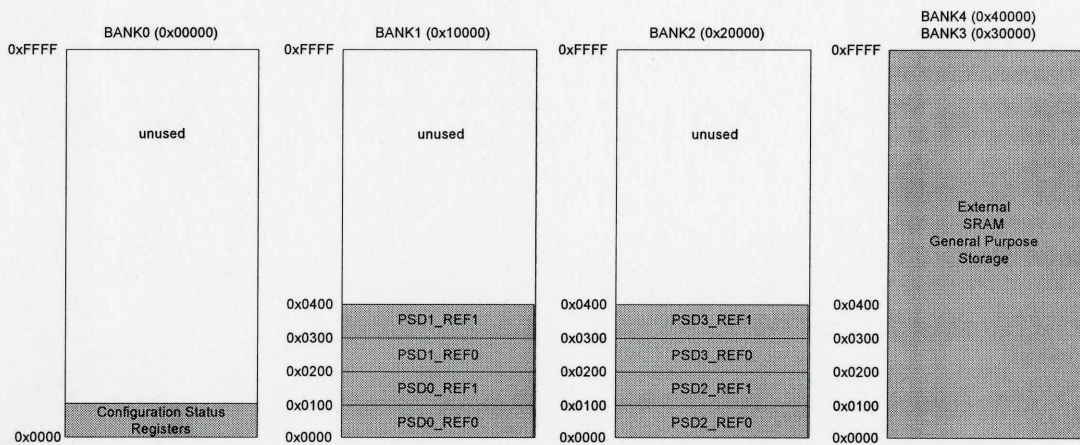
BANK0 (0x00000)

0xFFFF

unused

Configuration Status Registers

0x0000

BANK1 (0x10000)

0xFFFF

unused

0x0400

PSD1_REF1

0x0300

PSD1_REF0

0x0200

PSD0_REF1

0x0100

PSD0_REF0

0x0000

BANK2 (0x20000)

0xFFFF

unused

0x0400

PSD3_REF1

0x0300

PSD3_REF0

0x0200

PSD2_REF1

0x0100

PSD2_REF0

0x0000

BANK4 (0x40000)
BANK3 (0x30000)

0xFFFF

External SRAM General Purpose Storage

0x0400

0x0300

0x0200

0x0100

0x0000